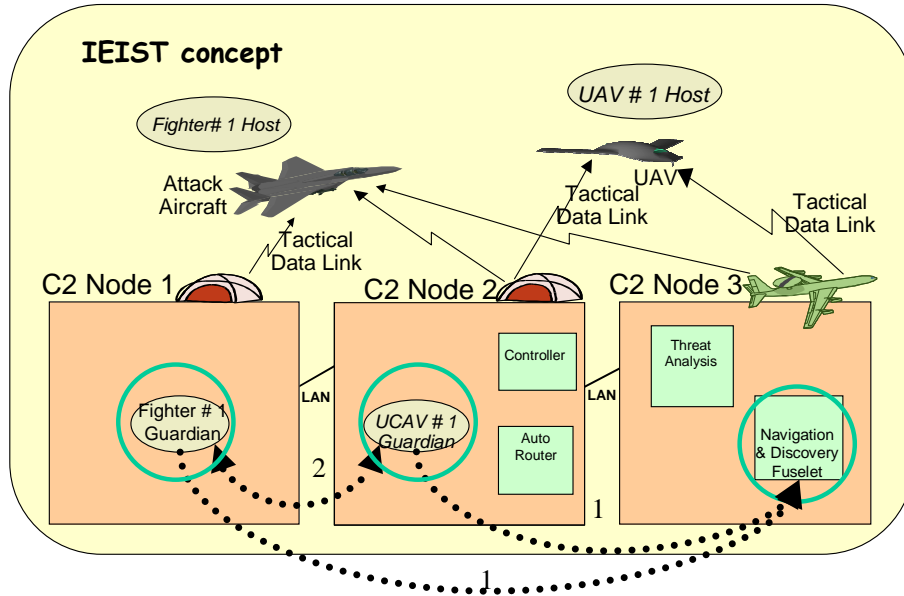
IEIST concept

Fighter# 1 Host

UAV # 1 Host

Attack Aircraft

UAV

Tactical Data Link

Tactical Data Link

Tactical Data Link

C2 Node 1

C2 Node 2

C2 Node 3

Controller

Threat Analysis

LAN

LAN

Fighter # 1 Guardian

UCAV # 1 Guardian

Auto Router

Navigation & Discovery Fuselet

2

1

1